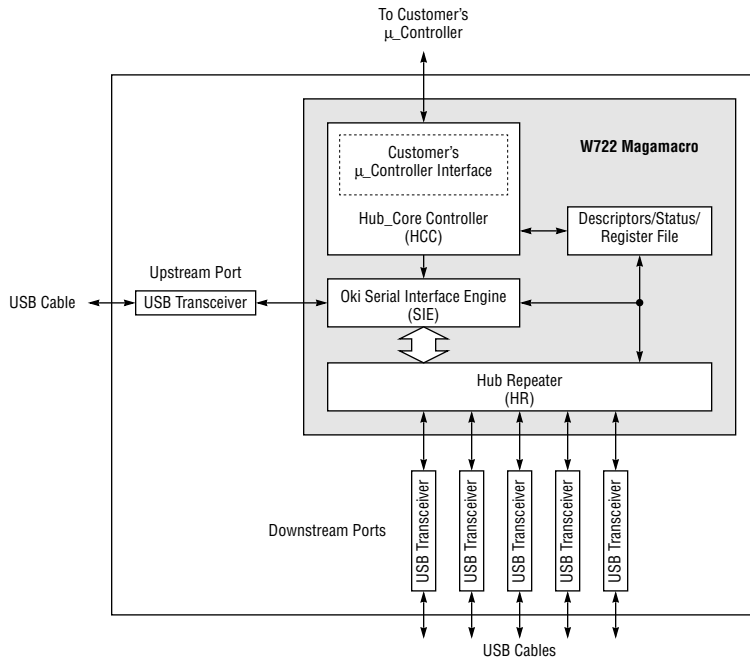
To Customer's
μ_Controller

W722 Magamacro

Customer's
μ_Controller Interface

Hub_Core Controller
(HCC)

Descriptors/Status/
Register File

Upstream Port

USB Cable

USB Transceiver

Oki Serial Interface Engine
(SIE)

Hub Repeater
(HR)

Downstream Ports

USB Transceiver

USB Transceiver

USB Transceiver

USB Transceiver

USB Transceiver

USB Cables